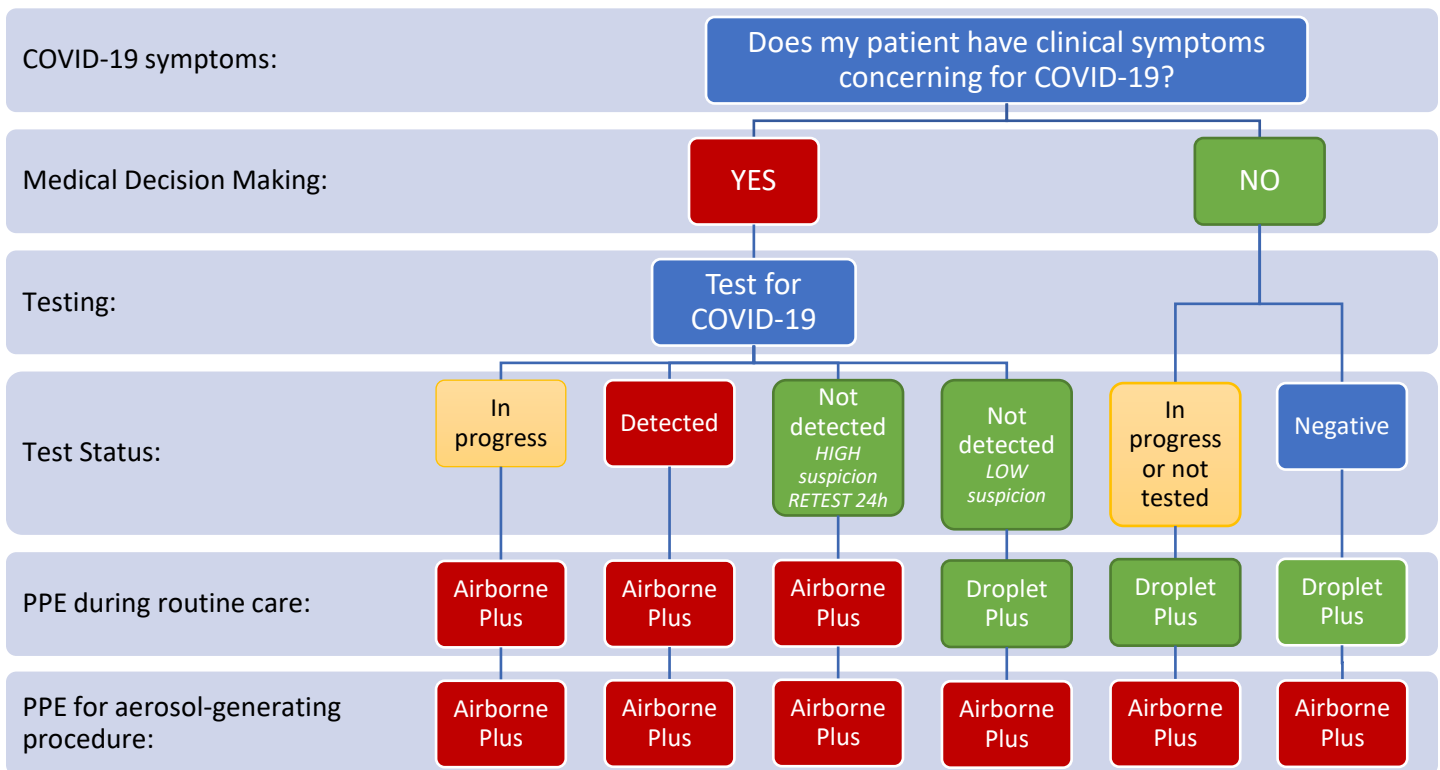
COVID-19 symptoms:

Does my patient have clinical symptoms concerning for COVID-19?

Medical Decision Making:

YES

NO

Testing:

Test for COVID-19

Test Status:

In progress

Detected

Not detected
*HIGH suspicion RETEST 24h*

Not detected
*LOW suspicion*

In progress or not tested

Negative

PPE during routine care:

Airborne Plus

Airborne Plus

Airborne Plus

Droplet Plus

Droplet Plus

Droplet Plus

PPE for aerosol-generating procedure:

Airborne Plus

Airborne Plus

Airborne Plus

Airborne Plus

Airborne Plus

Airborne Plus